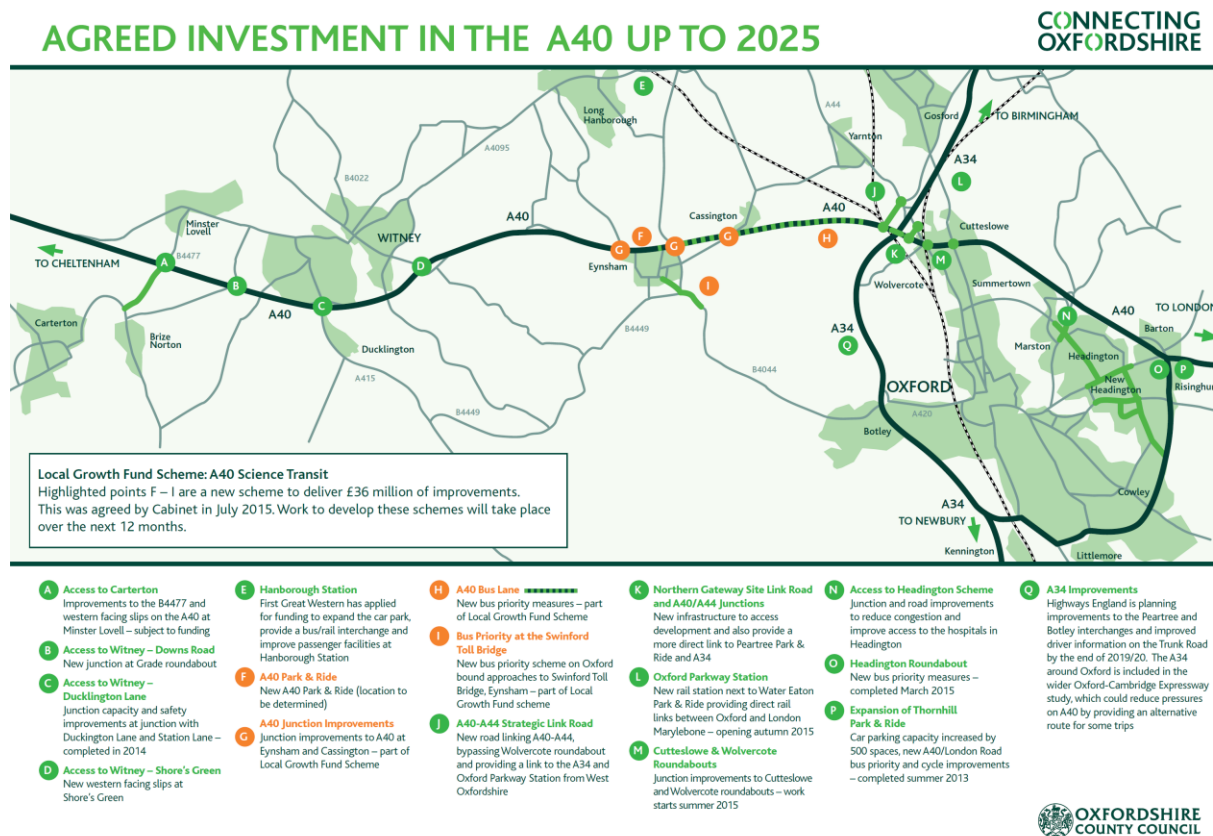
AGREED INVESTMENT IN THE A40 UP TO 2025

CONNECTING OXFORDSHIRE

E
Long Hanborough
A44
Yarnton
Gosford
TO BIRMINGHAM
A4095
A34
L
B4022
J
Minster Lovell
WITNEY
A40
Cassington
A40
Cutteslowe
TO CHELTENHAM
A
B4477
D
G
F
G
G
H
K
M
Eynsham
B
C
I
Wolvercote
Summertown
Carterton
Brize Norton
A40
A40
TO LONDON
N
Barton
Ducklington
B4449
A34
Q
Marston
Headington
A415
B4044
OXFORD
New Headington
O
P
Risinghu
B4449
A420
Botley
Cowley

Local Growth Fund Scheme: A40 Science Transit
Highlighted points F – I are a new scheme to deliver £36 million of improvements. This was agreed by Cabinet in July 2015. Work to develop these schemes will take place over the next 12 months.

A34
TO NEWBURY
Kennington
Littlemore

A Access to Carterton
Improvements to the B4477 and western facing slips on the A40 at Minster Lovell – subject to funding

B Access to Witney – Downs Road
New junction at Grade roundabout

C Access to Witney – Ducklington Lane
Junction capacity and safety improvements at junction with Duckington Lane and Station Lane – completed in 2014

D Access to Witney – Shore's Green
New western facing slips at Shore's Green

E Hanborough Station
First Great Western has applied for funding to expand the car park, provide a bus/rail interchange and improve passenger facilities at Hanborough Station

F A40 Park & Ride
New A40 Park & Ride (location to be determined)

G A40 Junction Improvements
Junction improvements to A40 at Eynsham and Cassington – part of Local Growth Fund Scheme

H A40 Bus Lane
New bus priority measures – part of Local Growth Fund Scheme

I Bus Priority at the Swinford Toll Bridge
New bus priority scheme on Oxford bound approaches to Swinford Toll Bridge, Eynsham – part of Local Growth Fund scheme

J A40-A44 Strategic Link Road
New road linking A40-A44, bypassing Wolvercote roundabout and providing a link to the A34 and Oxford Parkway Station from West Oxfordshire

K Northern Gateway Site Link Road and A40/A44 Junctions
New infrastructure to access development and also provide a more direct link to Peartree Park & Ride and A34

L Oxford Parkway Station
New rail station next to Water Eaton Park & Ride providing direct rail links between Oxford and London Marylebone – opening autumn 2015

M Cutteslowe & Wolvercote Roundabouts
Junction improvements to Cutteslowe and Wolvercote roundabouts – work starts summer 2015

N Access to Headington Scheme
Junction and road improvements to reduce congestion and improve access to the hospitals in Headington

O Headington Roundabout
New bus priority measures – completed March 2015

P Expansion of Thornhill Park & Ride
Car parking capacity increased by 500 spaces, new A40/London Road bus priority and cycle improvements – completed summer 2013

Q A34 Improvements
Highways England is planning improvements to the Peartree and Botley interchanges and improved driver information on the Trunk Road by the end of 2019/20. The A34 around Oxford is included in the wider Oxford-Cambridge Expressway study, which could reduce pressures on A40 by providing an alternative route for some trips

OXFORDSHIRE COUNTY COUNCIL